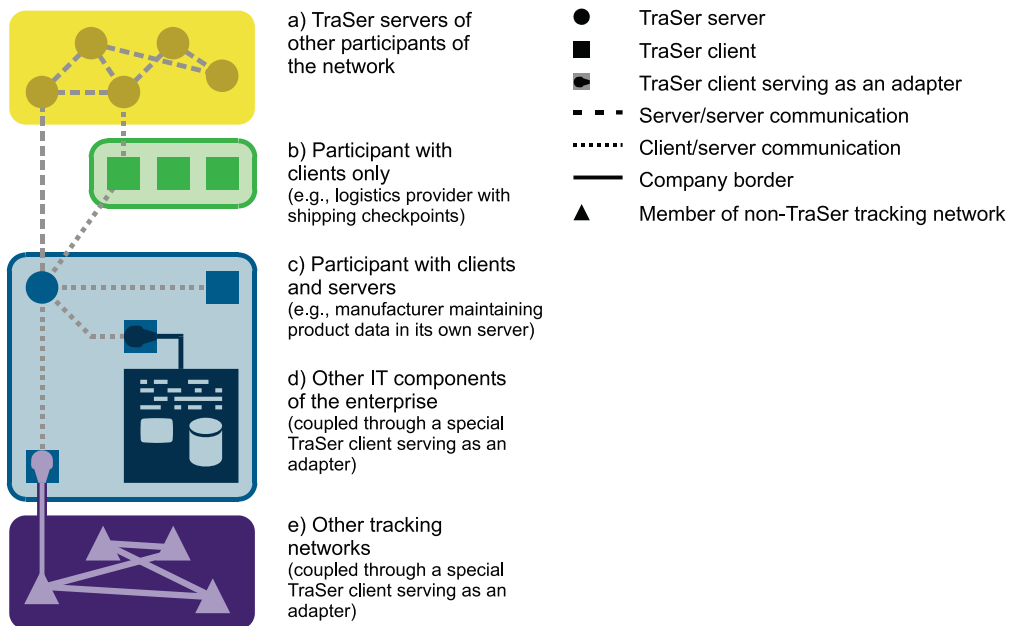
a) TraSer servers of other participants of the network

b) Participant with clients only
(e.g., logistics provider with shipping checkpoints)

c) Participant with clients and servers
(e.g., manufacturer maintaining product data in its own server)

d) Other IT components of the enterprise
(coupled through a special TraSer client serving as an adapter)

e) Other tracking networks
(coupled through a special TraSer client serving as an adapter)

TraSer server
TraSer client
TraSer client serving as an adapter
Server/server communication
Client/server communication
Company border
Member of non-TraSer tracking network